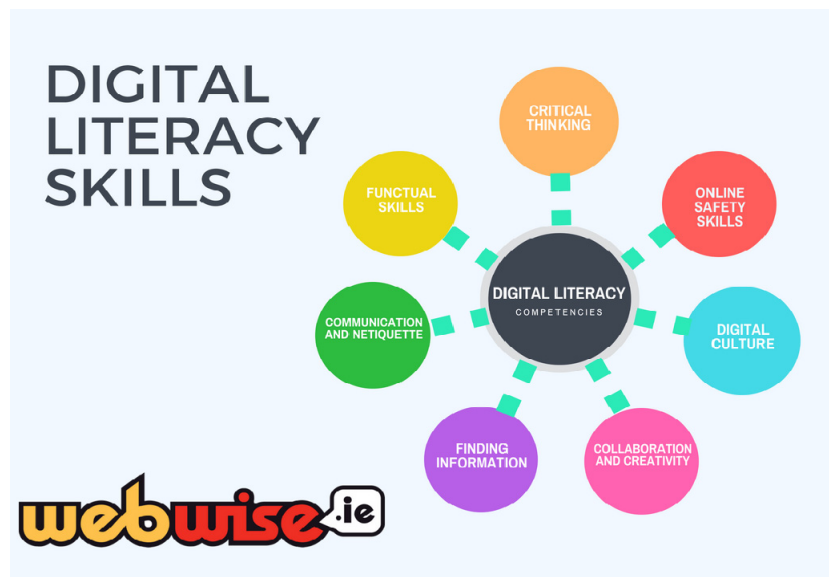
DIGITAL LITERACY SKILLS

CRITICAL THINKING

FUNCTUAL SKILLS

ONLINE SAFETY SKILLS

DIGITAL LITERACY
COMPETENCIES

COMMUNICATION AND NETIQUETTE

DIGITAL CULTURE

FINDING INFORMATION

COLLABORATION AND CREATIVITY

webwise.ie